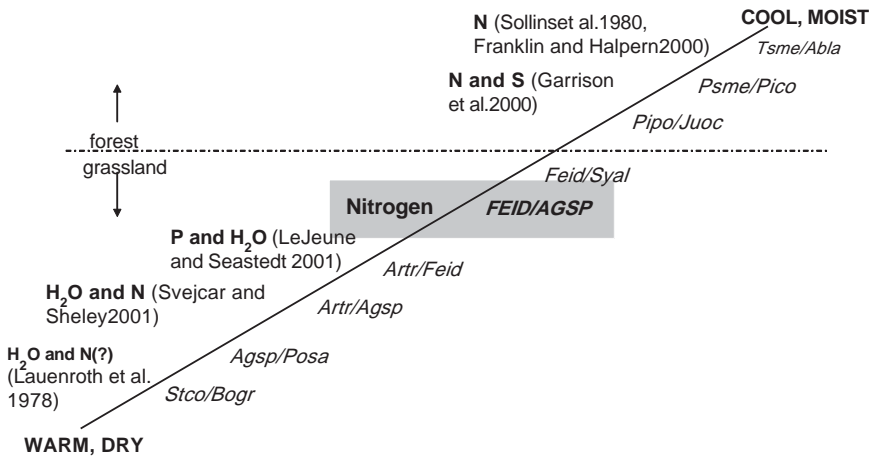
N (Sollinset al.1980, Franklin and Halpern2000)

COOL, MOIST

Tsme/Abla

N and S (Garrison et al.2000)

Psme/Pico

Pipo/Juoc

forest

grassland

Feid/Syal

Nitrogen

FEID/AGSP

P and $H_2O$ (LeJeune and Seastedt 2001)

Artr/Feid

$H_2O$ and N (Svejcar and Sheley2001)

Artr/Agsp

$H_2O$ and N(?) (Lauenroth et al. 1978)

Agsp/Posa

Stco/Bogr

WARM, DRY